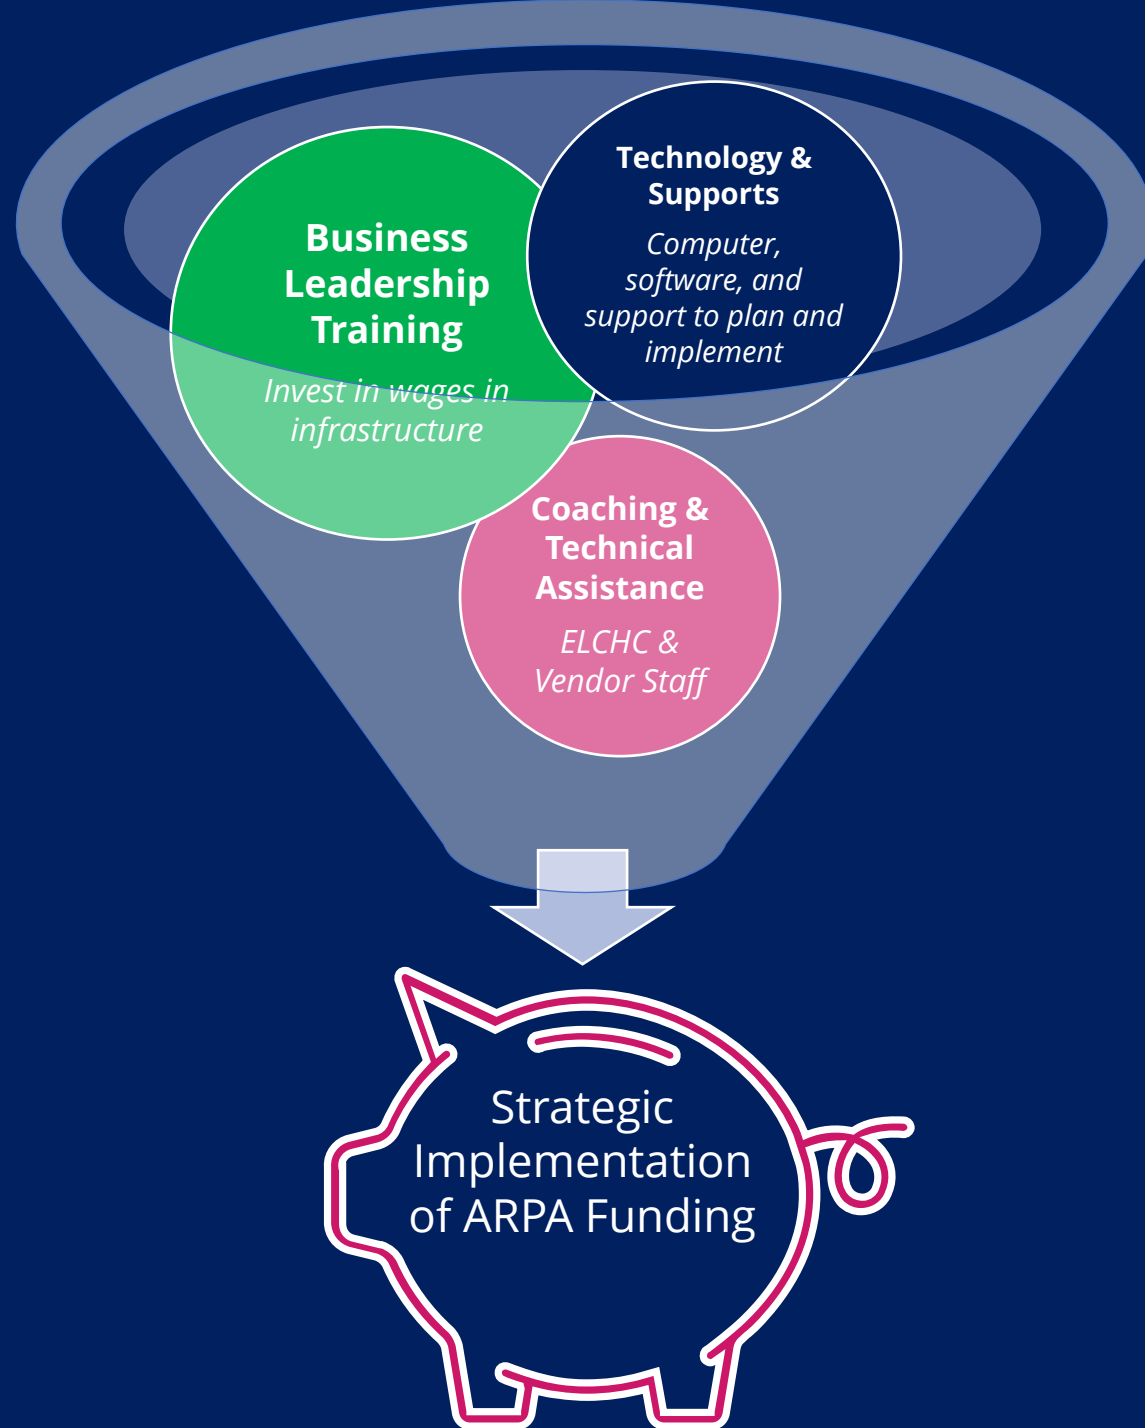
Business Leadership Training

Invest in wages in infrastructure

Technology & Supports

Computer, software, and support to plan and implement

Coaching & Technical Assistance

ELCHC & Vendor Staff

Strategic Implementation of ARPA Funding